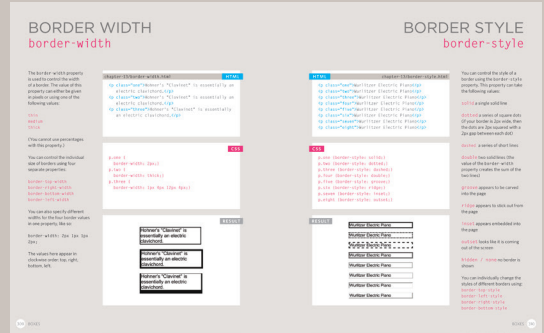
BORDER WIDTH
border-width

The border-width property is used to control the width of a border. The value of this property can either be given in pixels or using one of the following values:

thin
medium
thick

(You cannot use percentages with this property.)

You can control the individual size of borders using four separate properties:

border-top-width
border-right-width
border-bottom-width
border-left-width

You can also specify different widths for the four border values in one property, like so:

border-width: 2px 1px 1px 2px;

The values here appear in clockwise order: top, right, bottom, left.

chapter-13/border-width.html HTML

<p class="one">Hohner's "Clavinet" is essentially an electric clavichord.</p>
<p class="two">Hohner's "Clavinet" is essentially an electric clavichord.</p>
<p class="three">Hohner's "Clavinet" is essentially an electric clavichord.</p>

CSS

p.one {
border-width: 2px;}
p.two {
border-width: thick;}
p.three {
border-width: 1px 4px 12px 4px;}

RESULT

Hohner's "Clavinet" is essentially an electric clavichord.

Hohner's "Clavinet" is essentially an electric clavichord.

Hohner's "Clavinet" is essentially an electric clavichord.

BORDER STYLE
border-style

HTML chapter-13/border-style.html

<p class="one">Wurlitzer Electric Piano</p>
<p class="two">Wurlitzer Electric Piano</p>
<p class="three">Wurlitzer Electric Piano</p>
<p class="four">Wurlitzer Electric Piano</p>
<p class="five">Wurlitzer Electric Piano</p>
<p class="six">Wurlitzer Electric Piano</p>
<p class="seven">Wurlitzer Electric Piano</p>
<p class="eight">Wurlitzer Electric Piano</p>

CSS

p.one {border-style: solid;}
p.two {border-style: dotted;}
p.three {border-style: dashed;}
p.four {border-style: double;}
p.five {border-style: groove;}
p.six {border-style: ridge;}
p.seven {border-style: inset;}
p.eight {border-style: outset;}

RESULT

Wurlitzer Electric Piano
Wurlitzer Electric Piano
Wurlitzer Electric Piano
Wurlitzer Electric Piano
Wurlitzer Electric Piano
Wurlitzer Electric Piano
Wurlitzer Electric Piano
Wurlitzer Electric Piano

You can control the style of a border using the border-style property. This property can take the following values:

solid a single solid line

dotted a series of square dots (if your border is 2px wide, then the dots are 2px squared with a 2px gap between each dot)

dashed a series of short lines

double two solid lines (the value of the border-width property creates the sum of the two lines)

groove appears to be carved into the page

ridge appears to stick out from the page

inset appears embedded into the page

outset looks like it is coming out of the screen

hidden / none no border is shown

You can individually change the styles of different borders using:

border-top-style
border-left-style
border-right-style
border-bottom-style

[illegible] BOXES

BOXES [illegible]